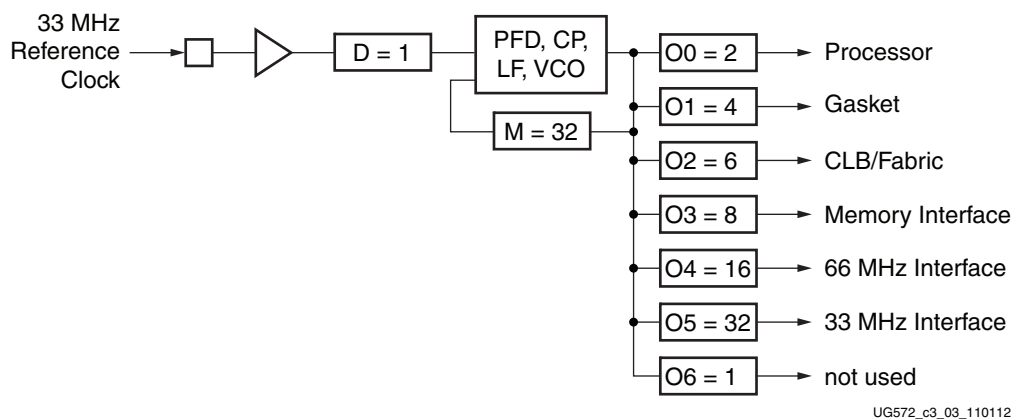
33 MHz Reference Clock

D = 1

PFD, CP, LF, VCO

M = 32

O0 = 2
Processor

O1 = 4
Gasket

O2 = 6
CLB/Fabric

O3 = 8
Memory Interface

O4 = 16
66 MHz Interface

O5 = 32
33 MHz Interface

O6 = 1
not used

UG572_c3_03_110112